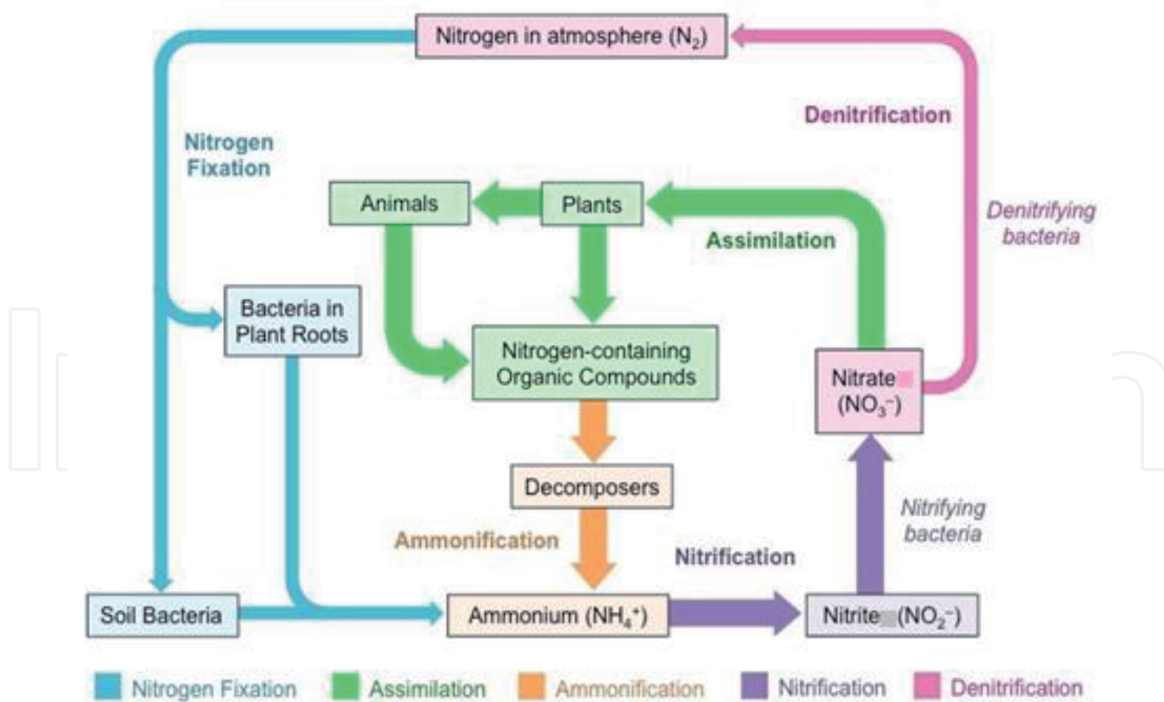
Nitrogen in atmosphere ($N_2$)

Nitrogen Fixation

Denitrification

Denitrifying bacteria

Animals

Plants

Assimilation

Bacteria in Plant Roots

Nitrogen-containing Organic Compounds

Nitrate ($NO_3^-$)

Decomposers

Nitrifying bacteria

Ammonification

Nitrification

Soil Bacteria

Ammonium ($NH_4^+$)

Nitrite ($NO_2^-$)

Nitrogen Fixation Assimilation Ammonification Nitrification Denitrification